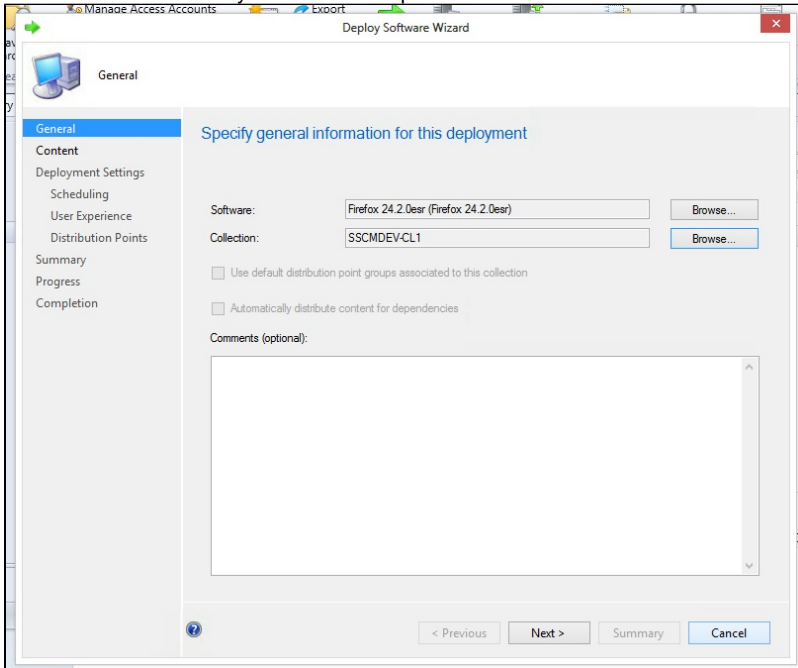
Manage Access Accounts
Export

Deploy Software Wizard

General

General
Content
Deployment Settings
Scheduling
User Experience
Distribution Points
Summary
Progress
Completion

Specify general information for this deployment

Software: Firefox 24.2.0esr (Firefox 24.2.0esr) Browse...
Collection: SSCMDEV-CL1 Browse...

Use default distribution point groups associated to this collection

Automatically distribute content for dependencies

Comments (optional):

< Previous Next > Summary Cancel